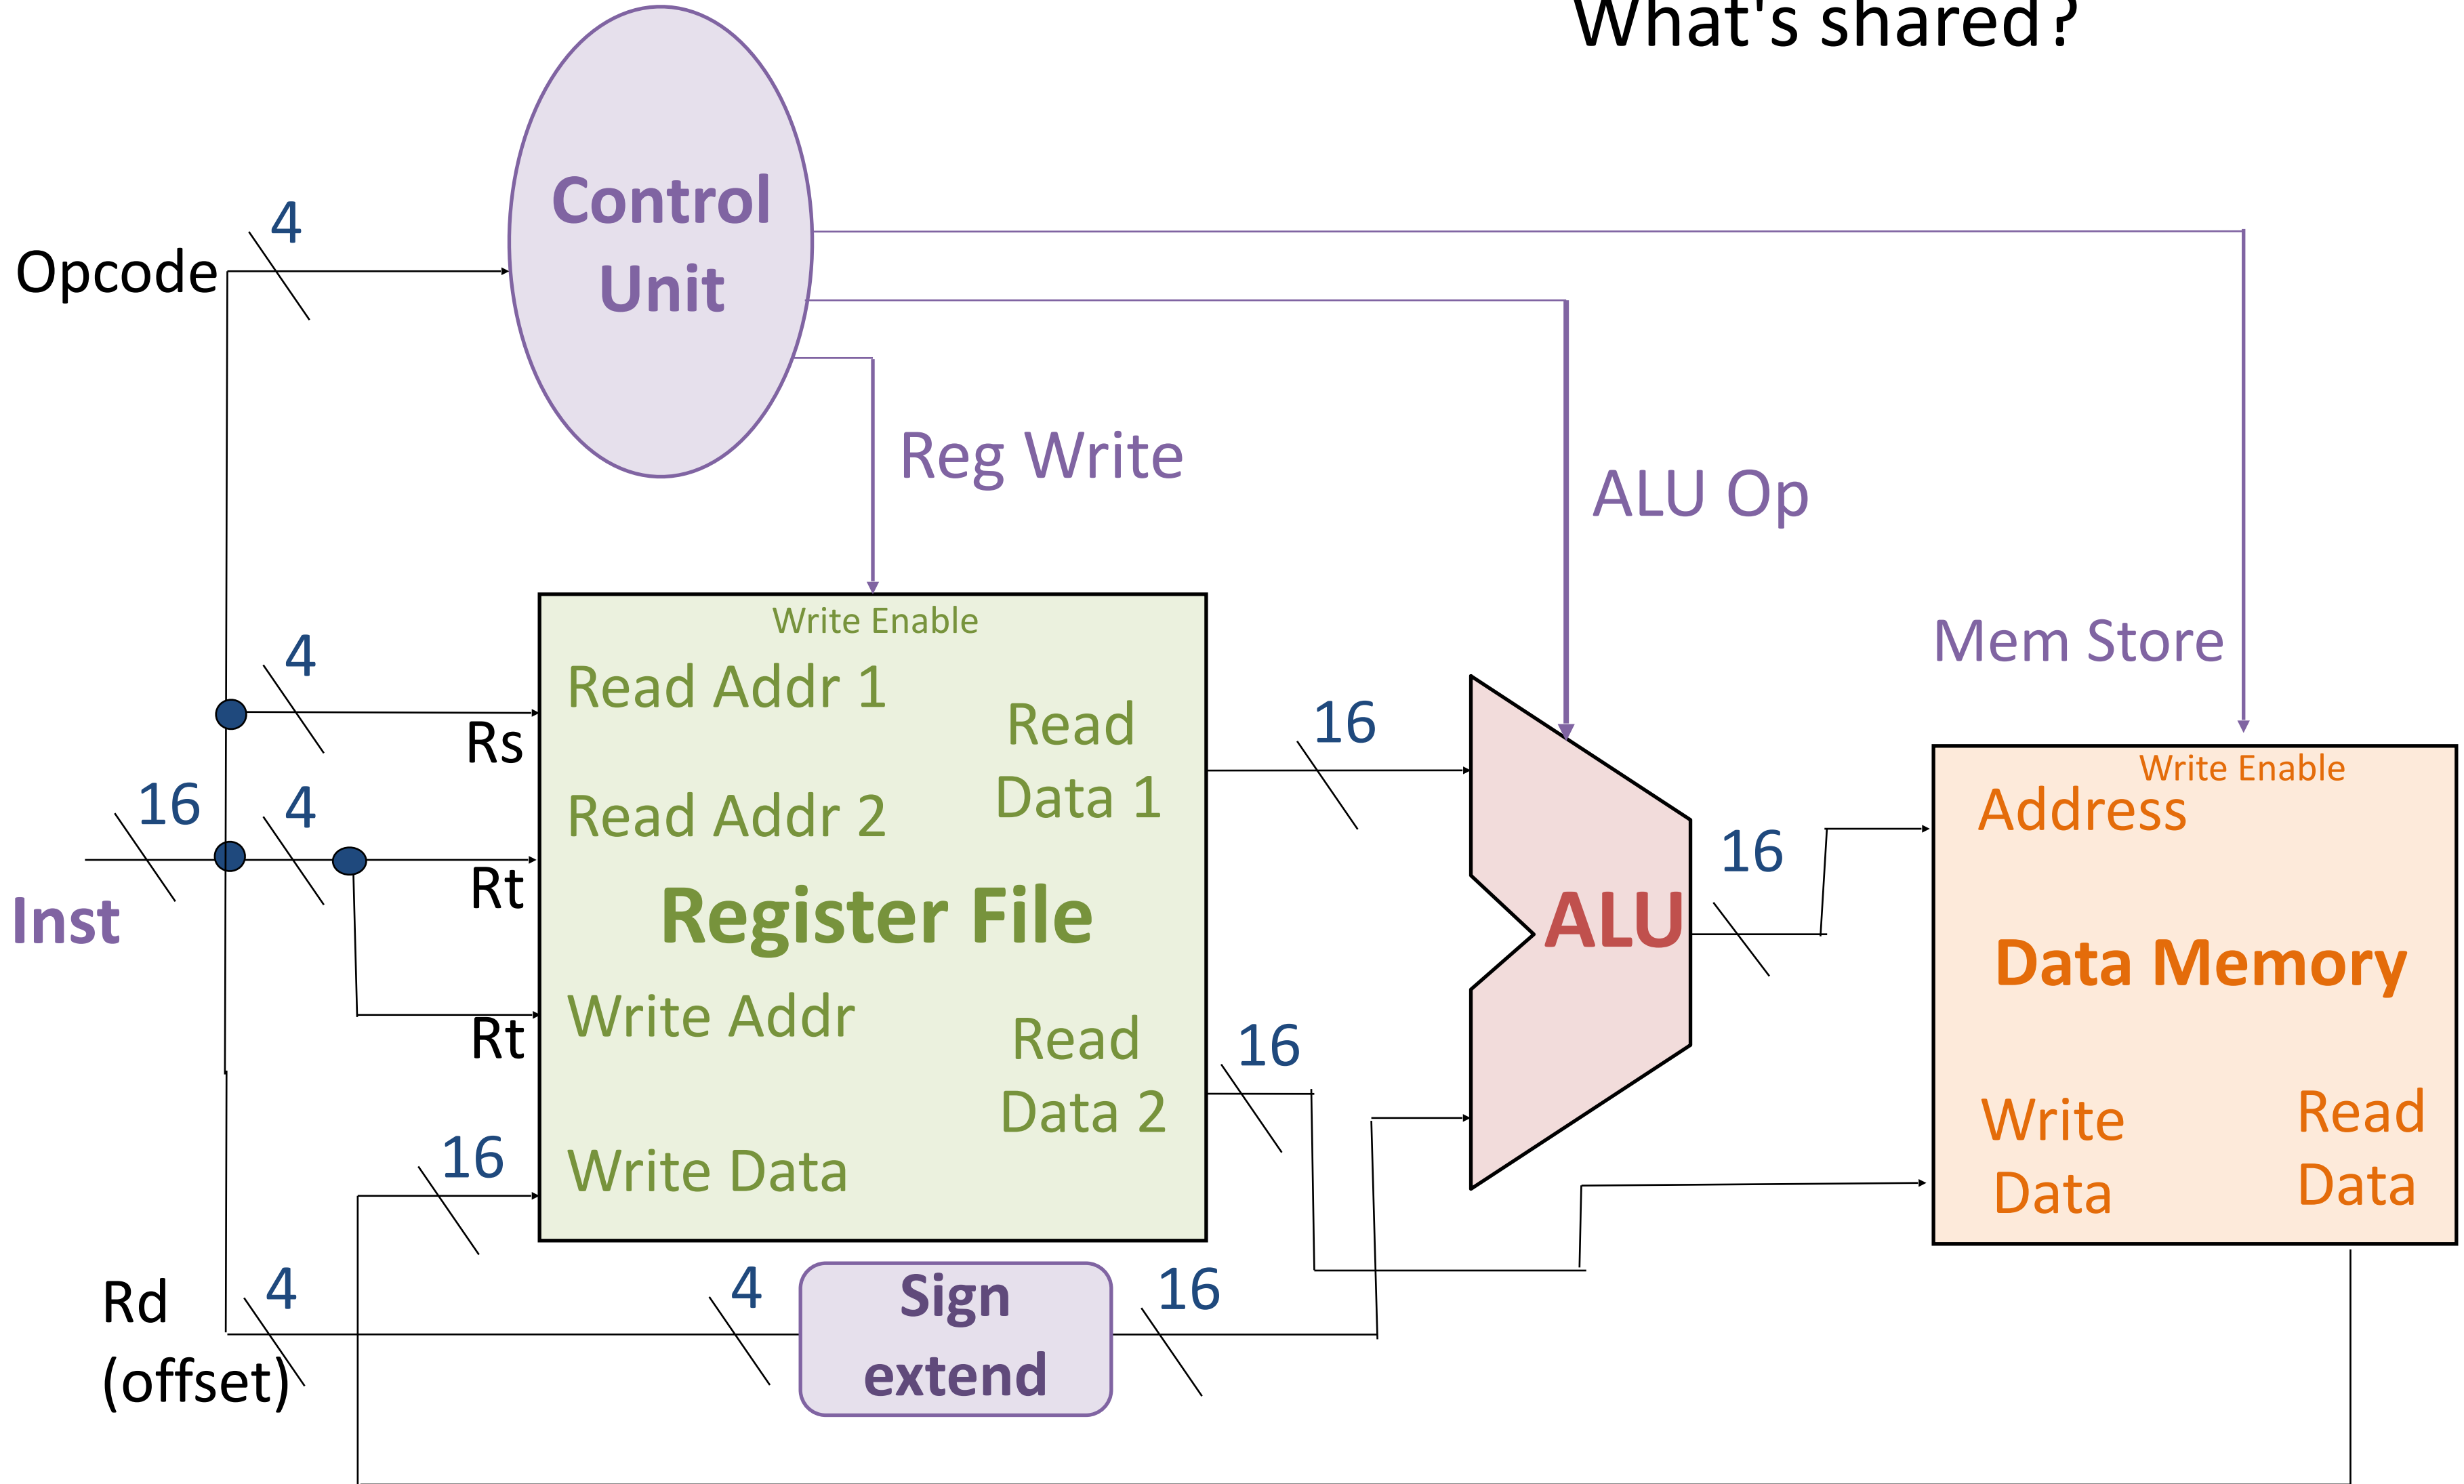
What's shared?

Control Unit

Opcode
4

Reg Write

ALU Op

Mem Store

Write Enable
Read Addr 1
Read Data 1
Read Addr 2
Register File
Write Addr
Read Data 2
Write Data

4
Rs
16
4
Rt
Inst
Rt
16

16

ALU

16

Write Enable
Address
Data Memory
Write Data
Read Data

16

Rd (offset)
4

4
Sign extend
16